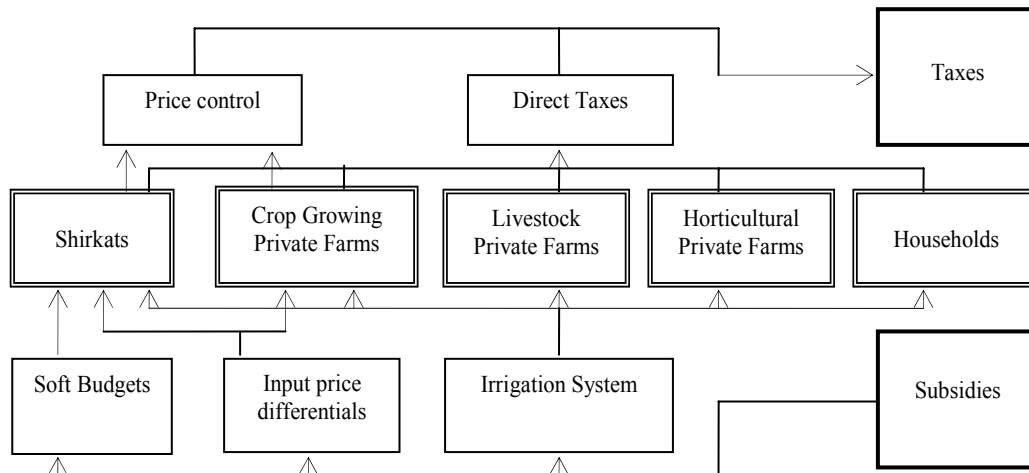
Price control

Direct Taxes

Taxes

Shirkats

Crop Growing Private Farms

Livestock Private Farms

Horticultural Private Farms

Households

Soft Budgets

Input price differentials

Irrigation System

Subsidies